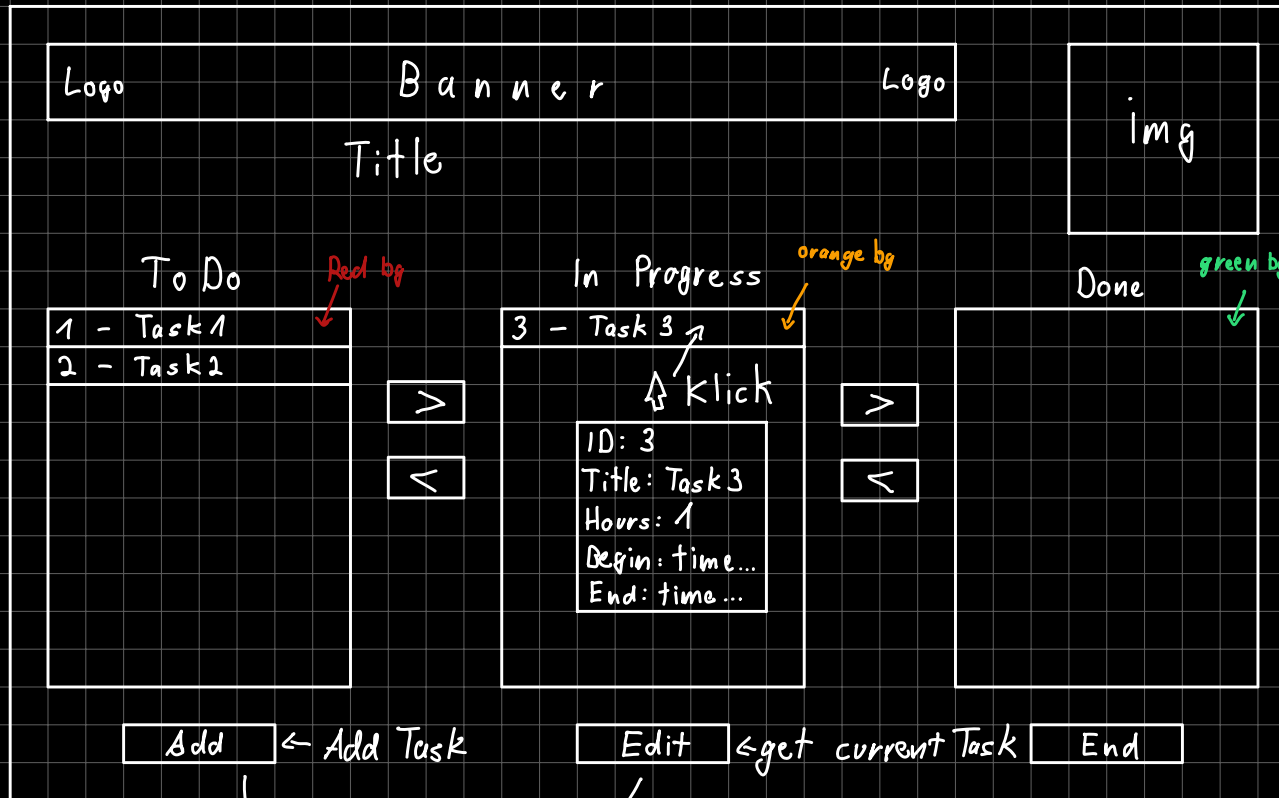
Logo Banner Logo

img

Title

To Do

Red bg

1 - Task1

2 - Task2

>

<

In Progress

orange bg

3 - Task 3

klick

ID: 3

Title: Task 3

Hours: 1

Begin: time...

End: time...

>

<

Done

green bg

Add ← Add Task

Edit ← get current Task

End